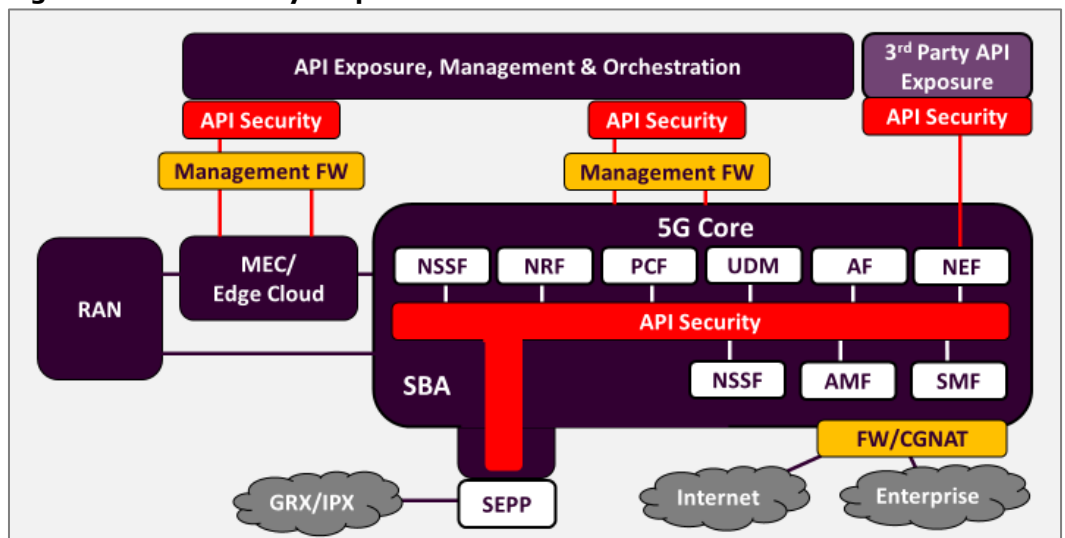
API Exposure, Management & Orchestration

3rd Party API Exposure

API Security

API Security

API Security

Management FW

Management FW

5G Core

RAN

MEC/ Edge Cloud

NSSF

NRF

PCF

UDM

AF

NEF

API Security

SBA

NSSF

AMF

SMF

FW/CGNAT

GRX/IPX

SEPP

Internet

Enterprise